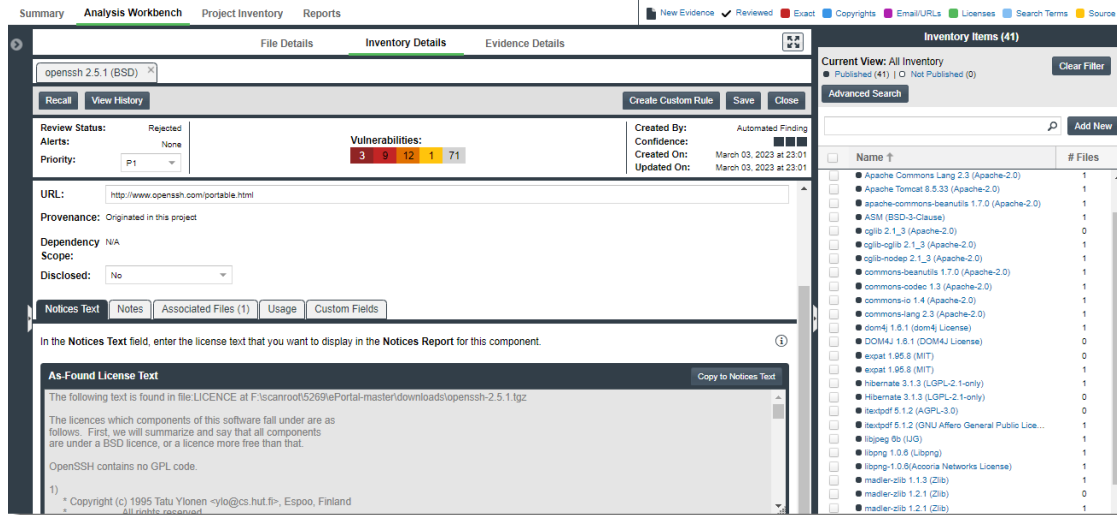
Summary Analysis Workbench Project Inventory Reports

New Evidence Reviewed Exact Copyrights Email/URLs Licenses Search Terms Source

File Details Inventory Details Evidence Details

openssh 2.5.1 (BSD) ×

Recall View History

Create Custom Rule Save Close

Review Status: Rejected
Alerts: None
Priority: P1

Vulnerabilities:
3 9 12 1 71

Created By: Automated Finding
Confidence:
Created On: March 03, 2023 at 23:01
Updated On: March 03, 2023 at 23:01

URL: http://www.openssh.com/portable.html

Provenance: Originated in this project

Dependency Scope: N/A

Disclosed: No

Notices Text Notes Associated Files (1) Usage Custom Fields

In the Notices Text field, enter the license text that you want to display in the Notices Report for this component.

As-Found License Text

Copy to Notices Text

The following text is found in file:LICENCE at F:\scanroot\5269\ePortal-master\downloads\openssh-2.5.1.tgz

The licences which components of this software fall under are as follows. First, we will summarize and say that all components are under a BSD licence, or a licence more free than that.

OpenSSH contains no GPL code.

1)
* Copyright (c) 1995 Tatu Ylonen <ylo@cs.hut.fi>, Espoo, Finland
* All rights reserved

Inventory Items (41)

Current View: All Inventory
Published (41) | Not Published (0)

Clear Filter

Advanced Search

Add New

| Name ↑ | # Files |
|---|---|
| Apache Commons Lang 2.3 (Apache-2.0) | 1 |
| Apache Tomcat 8.5.33 (Apache-2.0) | 1 |
| apache-commons-beanutils 1.7.0 (Apache-2.0) | 1 |
| ASM (BSD-3-Clause) | 1 |
| cglib 2.1_3 (Apache-2.0) | 0 |
| cglib-cglib 2.1_3 (Apache-2.0) | 1 |
| cglib-nodep 2.1_3 (Apache-2.0) | 1 |
| commons-beanutils 1.7.0 (Apache-2.0) | 1 |
| commons-codec 1.3 (Apache-2.0) | 1 |
| commons-io 1.4 (Apache-2.0) | 1 |
| commons-lang 2.3 (Apache-2.0) | 1 |
| dom4j 1.6.1 (dom4j License) | 1 |
| DOM4J 1.6.1 (DOM4J License) | 0 |
| expat 1.95.8 (MIT) | 0 |
| expat 1.95.8 (MIT) | 1 |
| hibernate 3.1.3 (LGPL-2.1-only) | 1 |
| Hibernate 3.1.3 (LGPL-2.1-only) | 0 |
| itextpdf 5.1.2 (AGPL-3.0) | 0 |
| itextpdf 5.1.2 (GNU Affero General Public Lice... | 1 |
| libjpeg 6b (IJG) | 1 |
| libpng 1.0.6 (Libpng) | 1 |
| libpng-1.0.6(Accoria Networks License) | 1 |
| madler-zlib 1.1.3 (Zlib) | 1 |
| madler-zlib 1.2.1 (Zlib) | 0 |
| madler-zlib 1.2.1 (Zlib) | 1 |